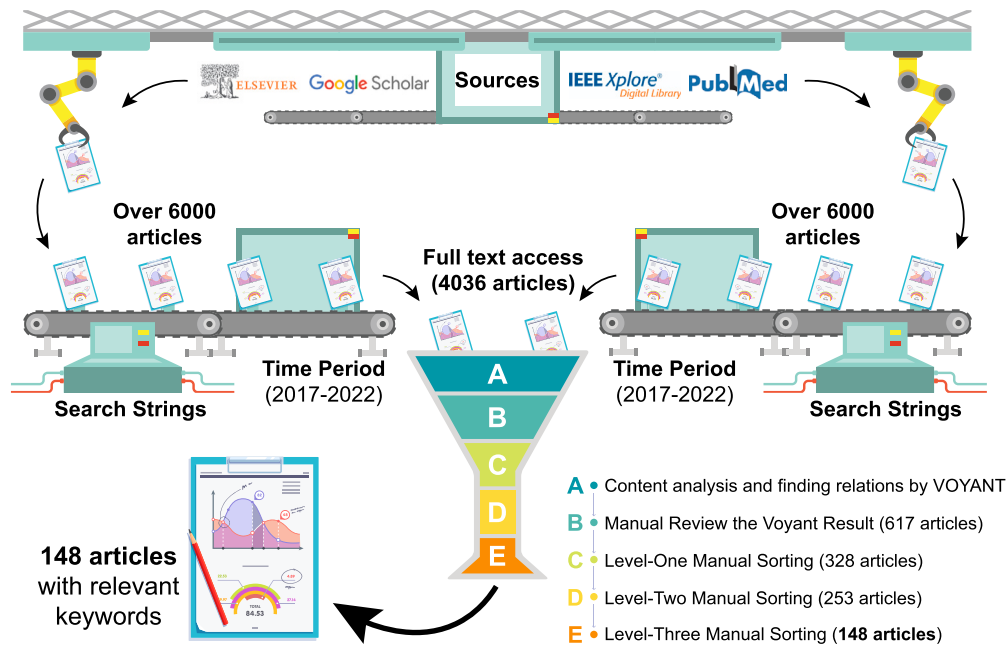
ELSEVIER Google Scholar Sources IEEE Xplore® Digital Library PubMed

Over 6000 articles

Over 6000 articles

Full text access (4036 articles)

Time Period (2017-2022)

Time Period (2017-2022)

Search Strings

Search Strings

A
B
C
D
E

148 articles with relevant keywords

A Content analysis and finding relations by VOYANT
B Manual Review the Voyant Result (617 articles)
C Level-One Manual Sorting (328 articles)
D Level-Two Manual Sorting (253 articles)
E Level-Three Manual Sorting (**148 articles**)